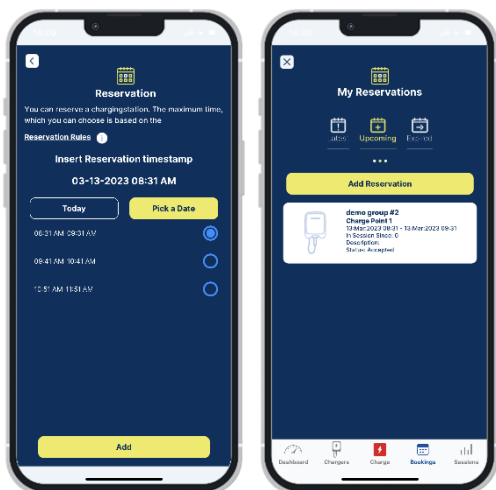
Reservation

You can reserve a chargingstation. The maximum time, which you can choose is based on the

Reservation Rules

Insert Reservation timestamp

03-13-2023 08:31 AM

Today

Pick a Date

08:31 AM 09:31 AM

09:41 AM 10:41 AM

10:51 AM 11:51 AM

Add

My Reservations

Later

Upcoming

Expired

Add Reservation

demo group #2
Charge Point 1
13-Mar-2023 08:31 - 13-Mar-2023 09:31
In Session Since: 0
Description:
Status: Accepted

Dashboard

Chargers

Charge

Bookings

Sessions